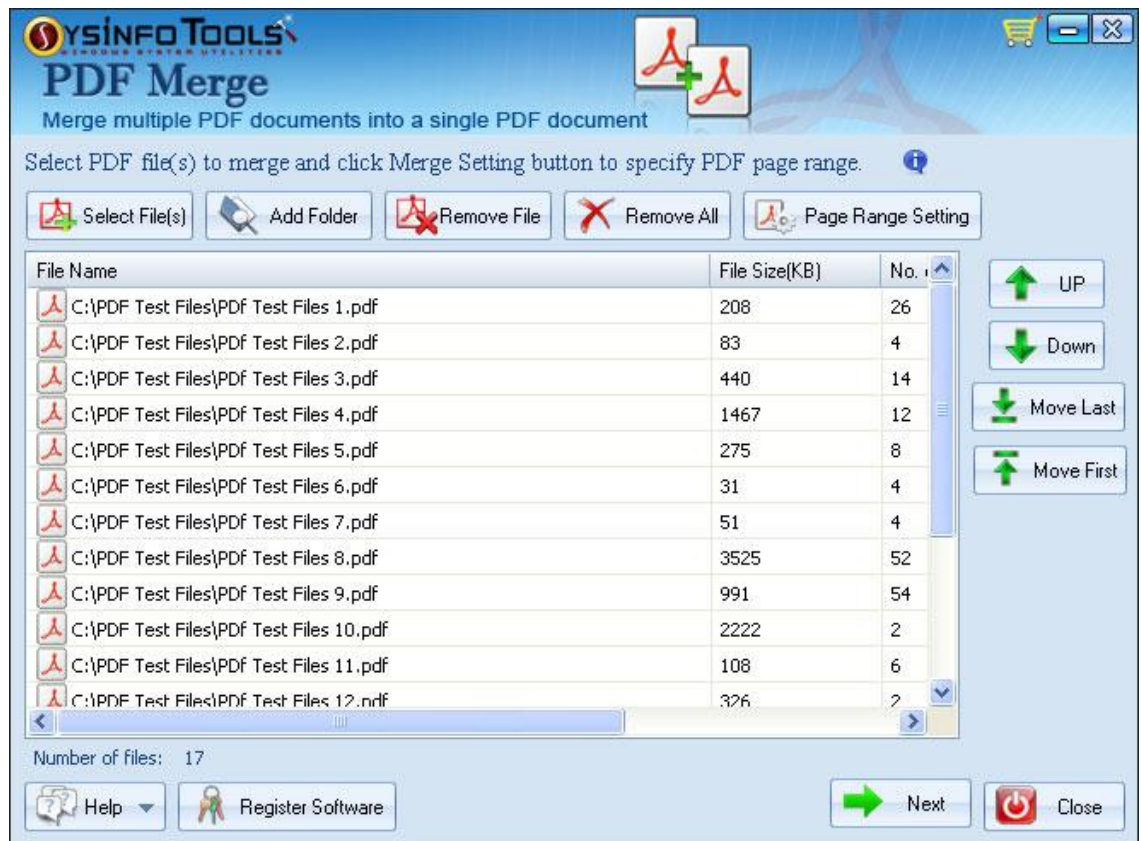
SYSINFO TOOLS
WINDOWS SYSTEM UTILITIES
PDF Merge
Merge multiple PDF documents into a single PDF document

Select PDF file(s) to merge and click Merge Setting button to specify PDF page range.

Select File(s) | Add Folder | Remove File | Remove All | Page Range Setting

| File Name | File Size(KB) | No. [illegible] |
|---|---|---|
| C:\PDF Test Files\PDf Test Files 1.pdf | 208 | 26 |
| C:\PDF Test Files\PDf Test Files 2.pdf | 83 | 4 |
| C:\PDF Test Files\PDf Test Files 3.pdf | 440 | 14 |
| C:\PDF Test Files\PDf Test Files 4.pdf | 1467 | 12 |
| C:\PDF Test Files\PDf Test Files 5.pdf | 275 | 8 |
| C:\PDF Test Files\PDf Test Files 6.pdf | 31 | 4 |
| C:\PDF Test Files\PDf Test Files 7.pdf | 51 | 4 |
| C:\PDF Test Files\PDf Test Files 8.pdf | 3525 | 52 |
| C:\PDF Test Files\PDf Test Files 9.pdf | 991 | 54 |
| C:\PDF Test Files\PDf Test Files 10.pdf | 2222 | 2 |
| C:\PDF Test Files\PDf Test Files 11.pdf | 108 | 6 |
| C:\PDF Test Files\PDf Test Files 12.pdf | 326 | 2 |

UP
Down
Move Last
Move First

Number of files: 17

Help
Register Software
Next
Close